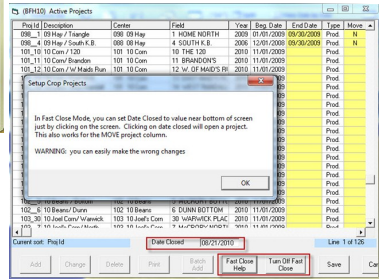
(BFH10) Active Projects

| Proj Id | Description | Center | Field | Year | Beg. Date | End Date | Type | Move |
|---|---|---|---|---|---|---|---|---|
| 098__1 | 09 Hay / Triangle | 098 09 Hay | 1 HOME NORTH | 2009 | 01/01/2009 | 09/30/2009 | Prod. | N |
| 098__4 | 09 Hay / South K.B. | 098 09 Hay | 4 SOUTH K.B. | 2006 | 12/01/2009 | 09/30/2009 | Prod. | N |
| 101_10 | 10 Corn / 120 | 101 10 Corn | 10 THE 120 | 2010 | 11/01/2009 | | Prod. | |
| 101_11 | 10 Corn / Brandon | 101 10 Corn | 11 BRANDON'S | 2010 | 11/01/2009 | | Prod. | |
| 101_12 | 10 Corn / W Maids Run | 101 10 Corn | 12 W. OF MAID'S RI | 2010 | 11/01/2009 | | Prod. | |
| 102__6 | 10 Beans / Dunn | 102 10 Beans | 6 DUNN BOTTOM | 2010 | 11/01/2009 | | Prod. | |
| 103_30 | 10 Joel Corn/ Warwick | 103 10 Joel's Corn | 30 WARWICK PLAC | 2010 | 11/01/2009 | | Prod. | |

Setup Crop Projects

In Fast Close Mode, you can set Date Closed to value near bottom of screen just by clicking on the screen. Clicking on date closed will open a project. This also works for the MOVE project column.

WARNING: you can easily make the wrong changes

OK

Current sort: Proj Id
Date Closed 08/21/2010
Line 1 of 126

Add
Change
Delete
Print
Batch Add
Fast Close Help
Turn Off Fast Close
Save
Ca